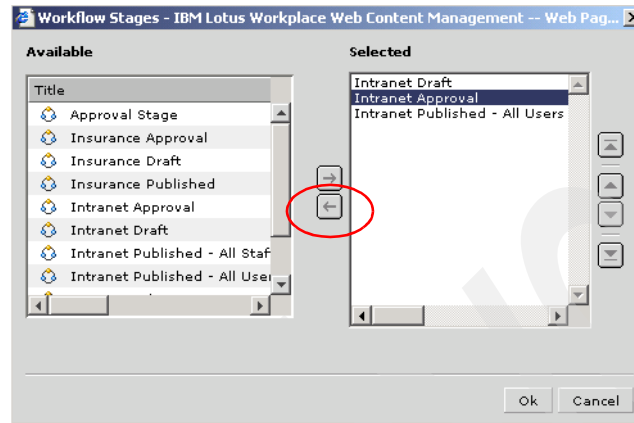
Workflow Stages - IBM Lotus Workplace Web Content Management -- Web Pag...

Available

| Title |
|---|
| Approval Stage |
| Insurance Approval |
| Insurance Draft |
| Insurance Published |
| Intranet Approval |
| Intranet Draft |
| Intranet Published - All Staf |
| Intranet Published - All User |

Selected

Intranet Draft
Intranet Approval
Intranet Published - All Users

Ok Cancel